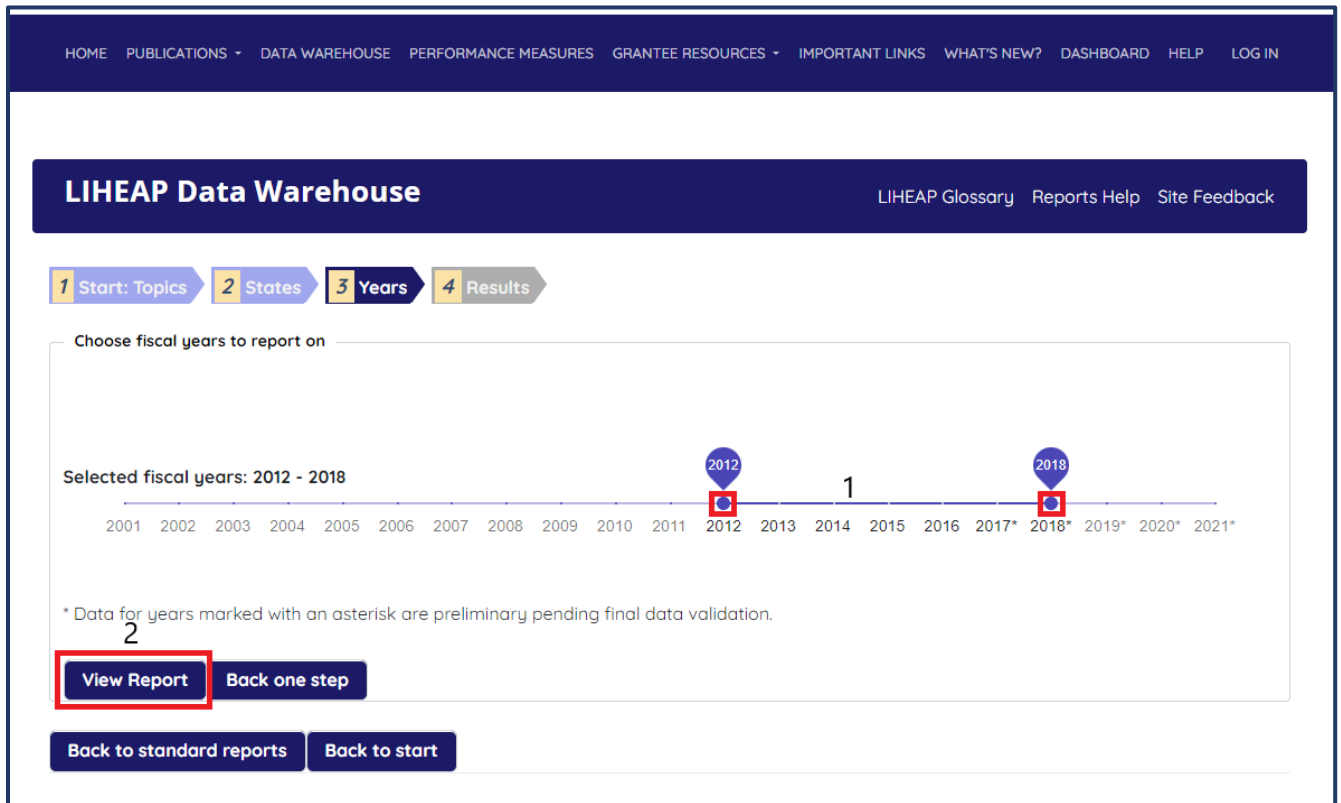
HOME PUBLICATIONS DATA WAREHOUSE PERFORMANCE MEASURES GRANTEE RESOURCES IMPORTANT LINKS WHAT'S NEW? DASHBOARD HELP LOG IN

LIHEAP Data Warehouse

LIHEAP Glossary Reports Help Site Feedback

1 Start: Topics 2 States 3 Years 4 Results

Choose fiscal years to report on

Selected fiscal years: 2012 - 2018

2012 2018

1

2001 2002 2003 2004 2005 2006 2007 2008 2009 2010 2011 2012 2013 2014 2015 2016 2017* 2018* 2019* 2020* 2021*

* Data for years marked with an asterisk are preliminary pending final data validation.

2

View Report Back one step

Back to standard reports Back to start